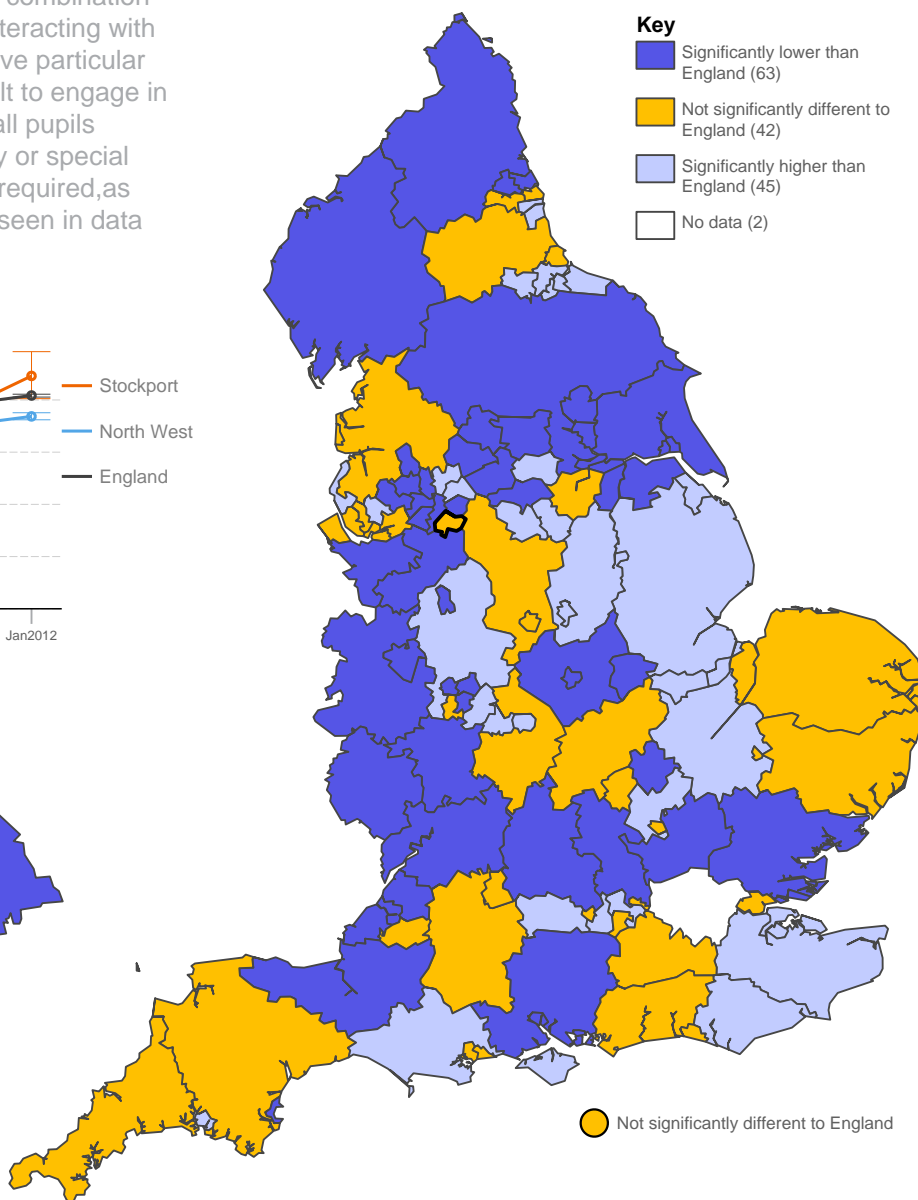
combination
teracting with
ve particular
lt to engage in
all pupils
y or special
required,as
seen in data

Stockport
North West
England

Jan2012

Key
Significantly lower than England (63)
Not significantly different to England (42)
Significantly higher than England (45)
No data (2)

Not significantly different to England